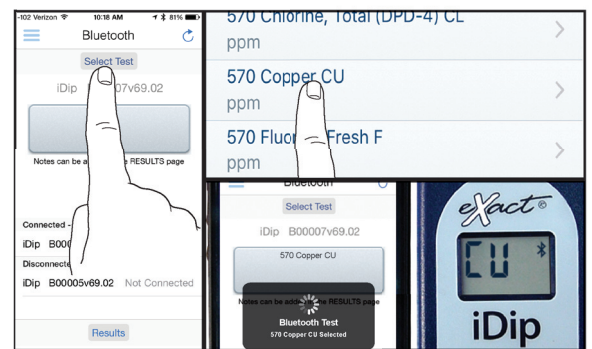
-102 Verizon 10:18 AM 81%
Bluetooth
Select Test
iDip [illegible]007v69.02
Notes can be a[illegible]e RESULTS page
Connected -
iDip B000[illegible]
Disconnecte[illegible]
iDip B00005v69.02 Not Connected
Results

570 Chlorine, Total (DPD-4) CL
ppm
570 Copper CU
ppm
570 Fluor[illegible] Fresh F
ppm

Bluetooth
Select Test
iDip B00007v69.02
570 Copper CU
Notes can be add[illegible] RESULTS page
Bluetooth Test
570 Copper CU Selected

eXact
CU
iDip